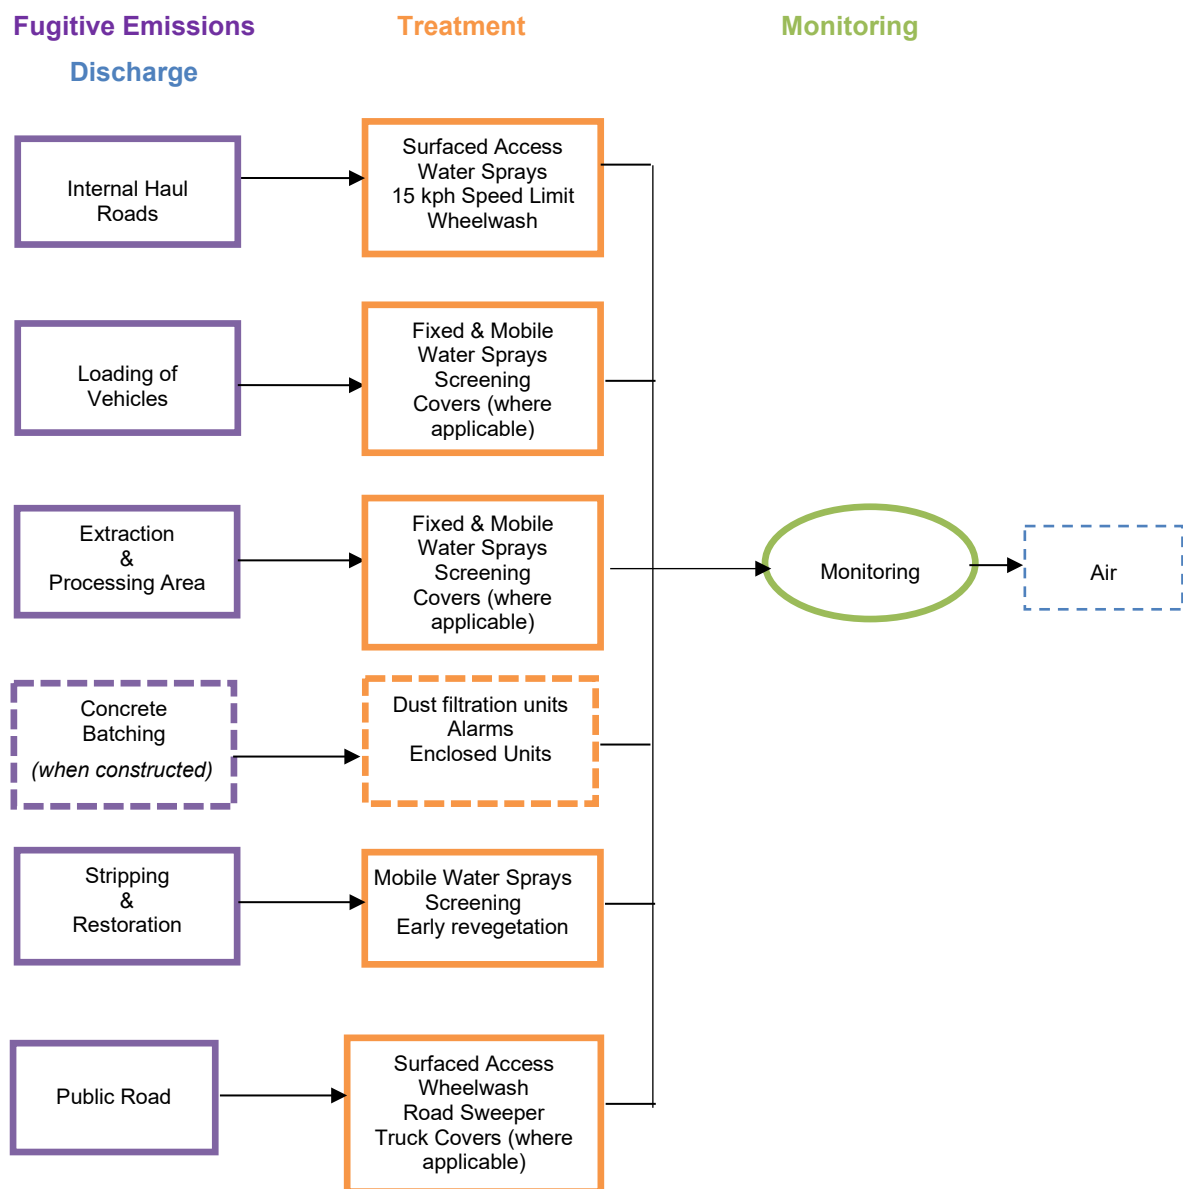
Fugitive Emissions
Treatment
Monitoring
Discharge

Internal Haul Roads

Surfaced Access
Water Sprays
15 kph Speed Limit
Wheelwash

Loading of Vehicles

Fixed & Mobile
Water Sprays
Screening
Covers (where applicable)

Extraction & Processing Area

Fixed & Mobile
Water Sprays
Screening
Covers (where applicable)

Monitoring

Air

Concrete Batching
(when constructed)

Dust filtration units
Alarms
Enclosed Units

Stripping & Restoration

Mobile Water Sprays
Screening
Early revegetation

Public Road

Surfaced Access
Wheelwash
Road Sweeper
Truck Covers (where applicable)